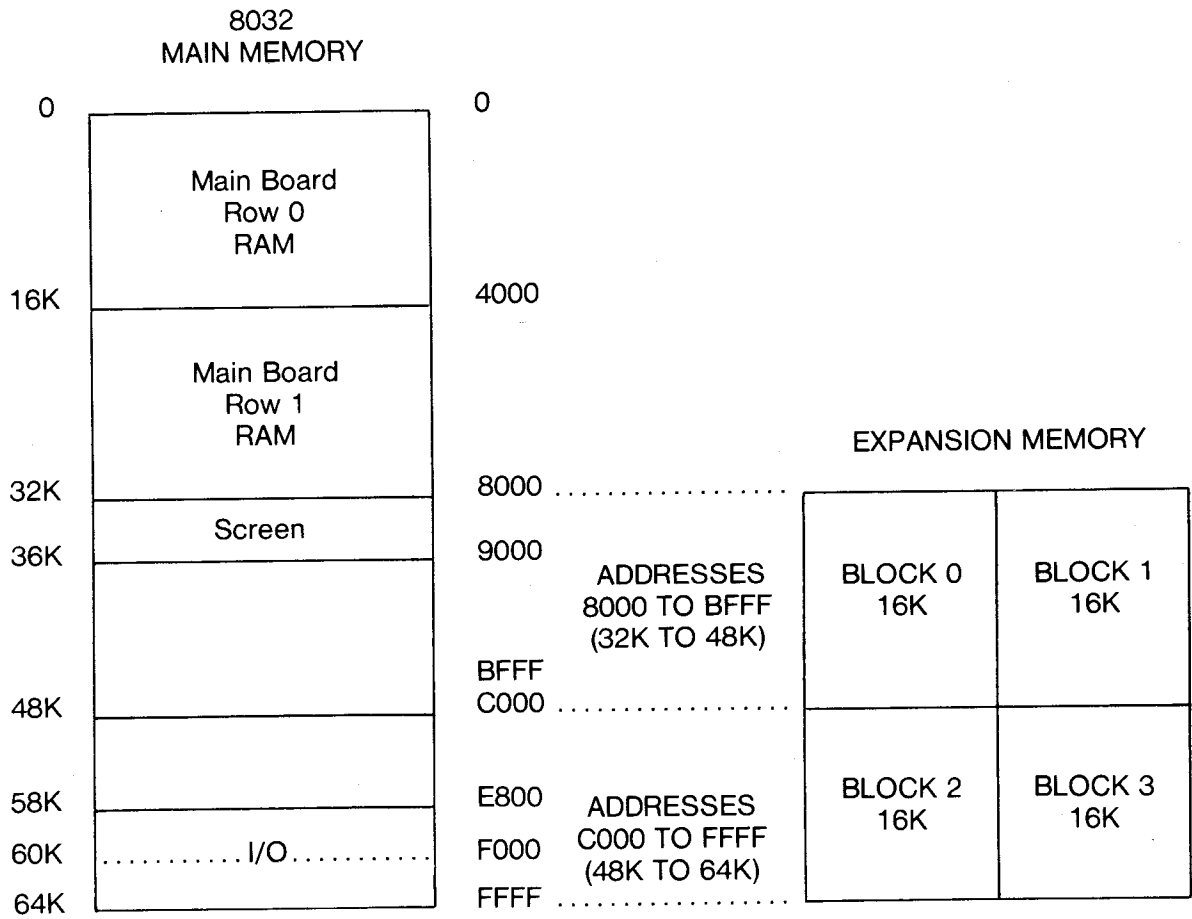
8032
MAIN MEMORY

0
Main Board
Row 0
RAM
16K
Main Board
Row 1
RAM
32K
Screen
36K
48K
58K
60K
I/O
64K

0
4000
8000
9000
BFFF
C000
E800
F000
FFFF

ADDRESSES
8000 TO BFFF
(32K TO 48K)

ADDRESSES
C000 TO FFFF
(48K TO 64K)

EXPANSION MEMORY

BLOCK 0
16K
BLOCK 1
16K
BLOCK 2
16K
BLOCK 3
16K